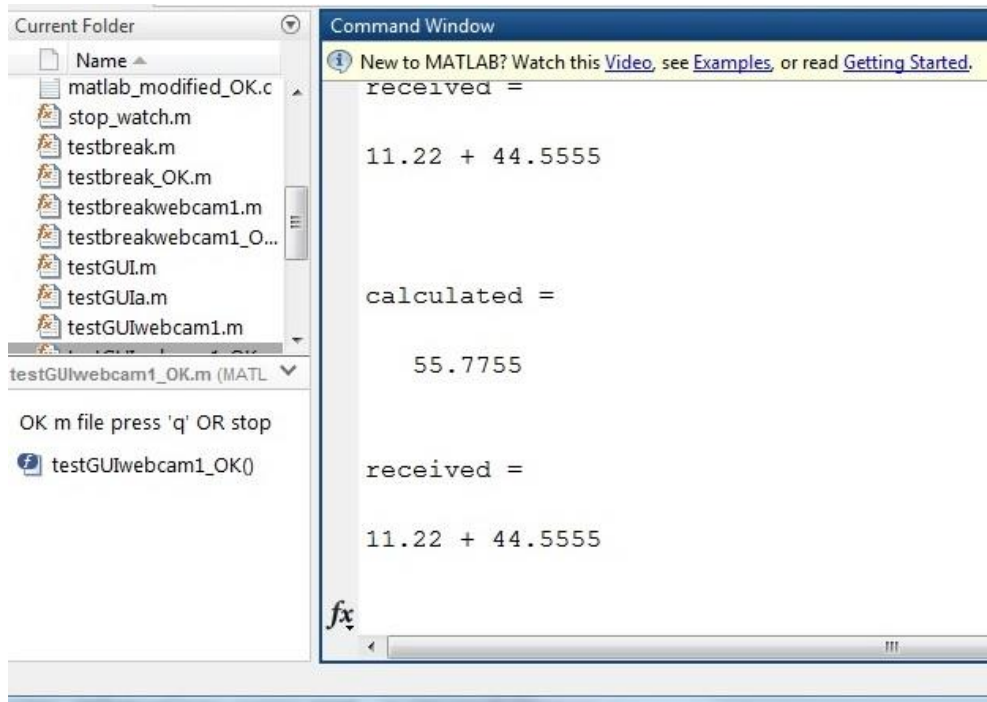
Current Folder

Name

matlab_modified_OK.c
stop_watch.m
testbreak.m
testbreak_OK.m
testbreakwebcam1.m
testbreakwebcam1_O...
testGUI.m
testGUIa.m
testGUIwebcam1.m
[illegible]

testGUIwebcam1_OK.m (MATL

OK m file press 'q' OR stop

testGUIwebcam1_OK()

Command Window

New to MATLAB? Watch this Video, see Examples, or read Getting Started.

received =

11.22 + 44.5555

calculated =

55.7755

received =

11.22 + 44.5555

$fx$